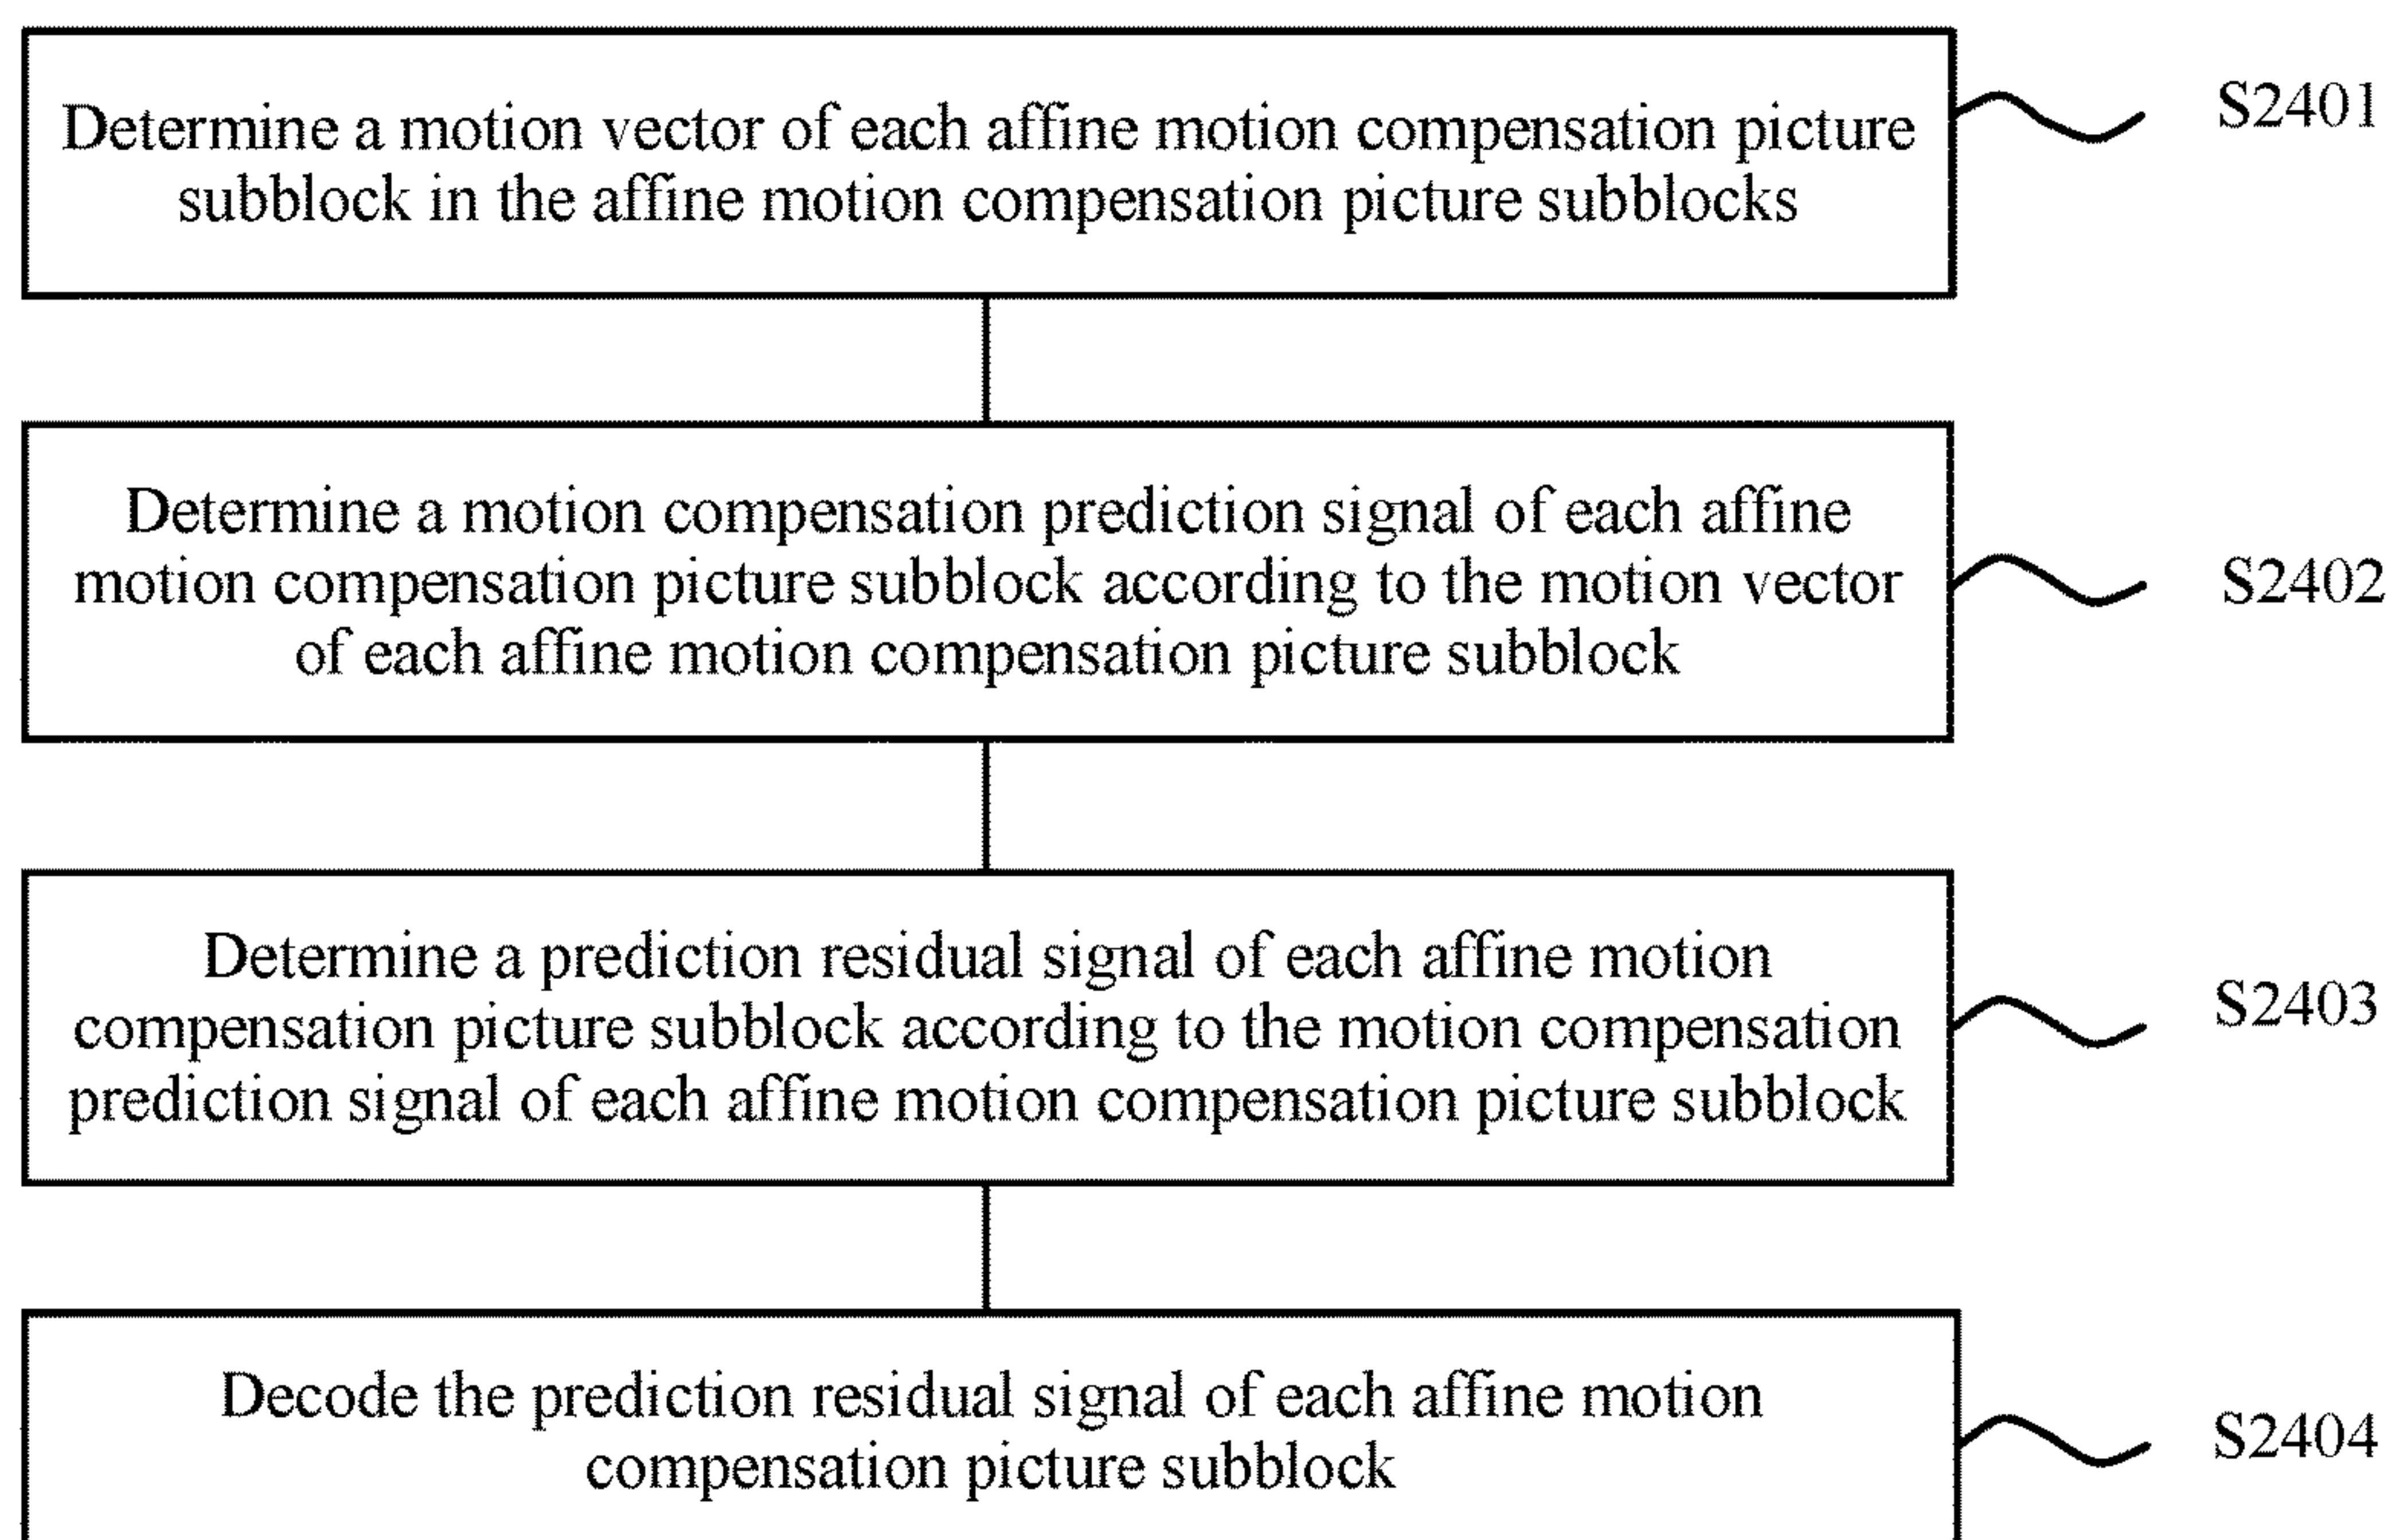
Determine a motion vector of each affine motion compensation picture subblock in the affine motion compensation picture subblocks

S2401

Determine a motion compensation prediction signal of each affine motion compensation picture subblock according to the motion vector of each affine motion compensation picture subblock

S2402

Determine a prediction residual signal of each affine motion compensation picture subblock according to the motion compensation prediction signal of each affine motion compensation picture subblock

S2403

Decode the prediction residual signal of each affine motion compensation picture subblock

S2404